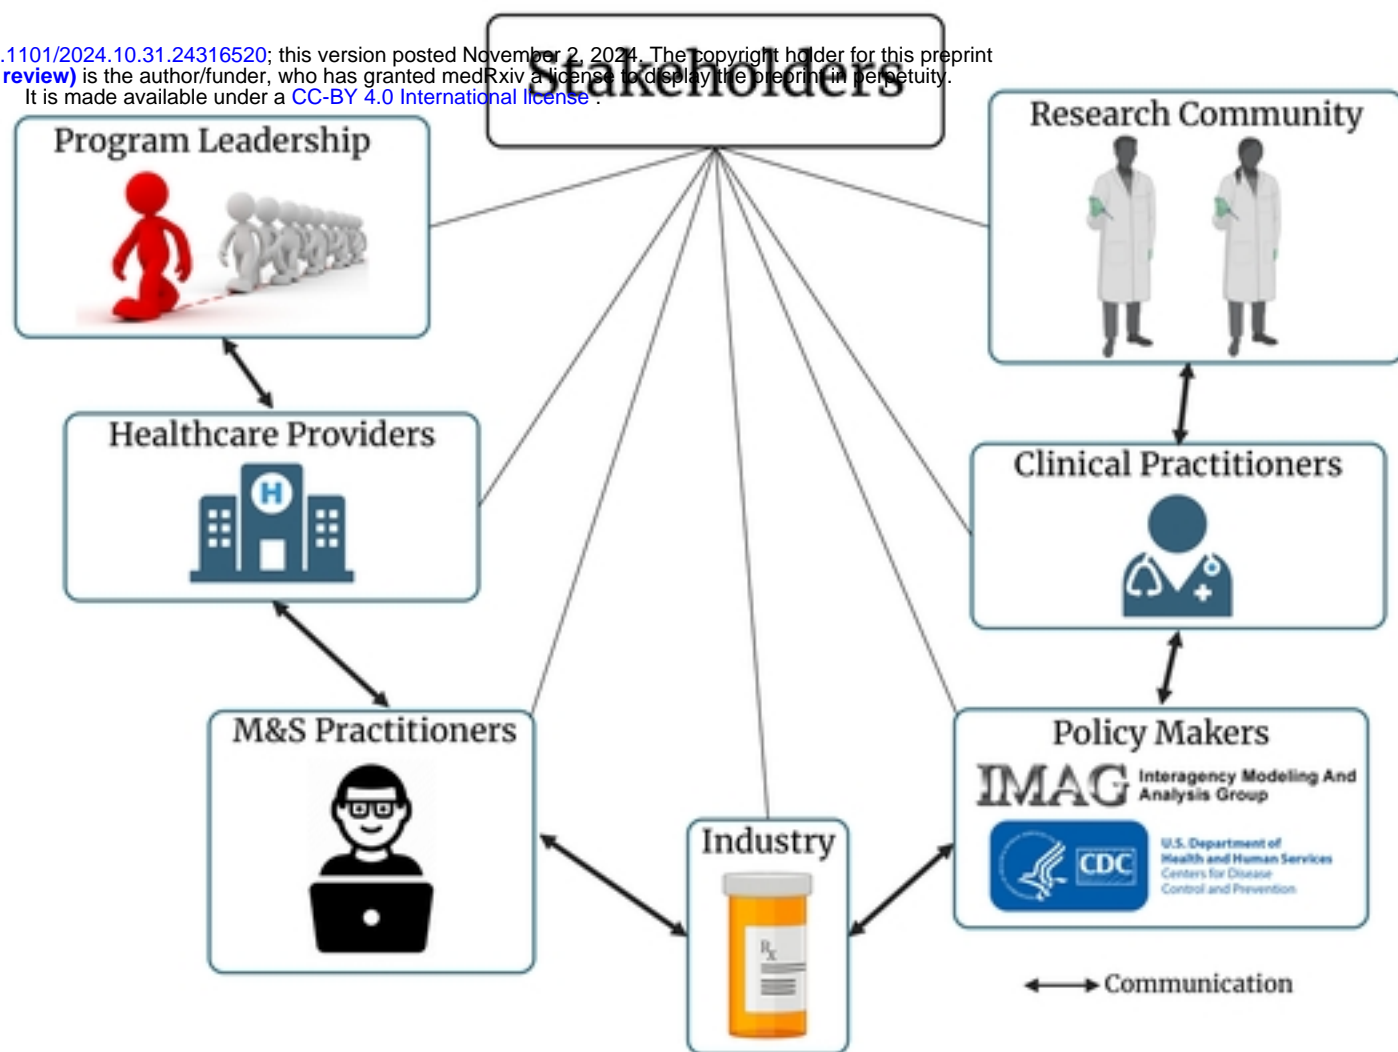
.1101/2024.10.31.24316520; this version posted November 2, 2024. The copyright holder for this preprint review) is the author/funder, who has granted medRxiv a license to display the preprint in perpetuity. It is made available under a CC-BY 4.0 International license .

Stakeholders

Program Leadership

Research Community

Healthcare Providers

H

Clinical Practitioners

M&S Practitioners

Industry

Rx

Policy Makers

IMAG Interagency Modeling And Analysis Group

CDC U.S. Department of Health and Human Services Centers for Disease Control and Prevention

Communication